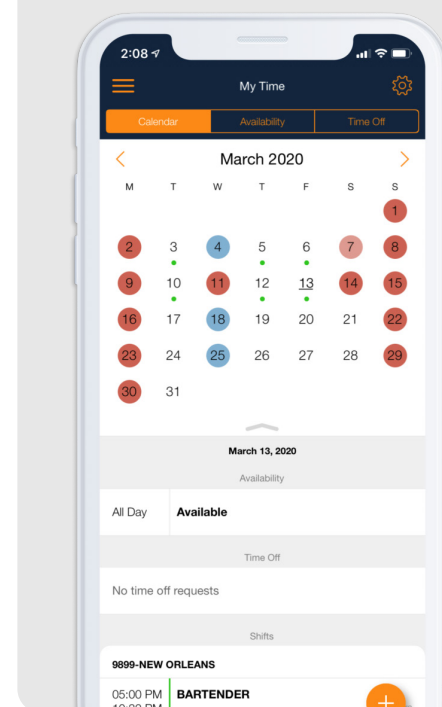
2:08

My Time

Calendar | Availability | Time Off

March 2020

| M | T | W | T | F | S | S |
|---|---|---|---|---|---|---|
| | | | | | | 1 |
| 2 | 3 | 4 | 5 | 6 | 7 | 8 |
| 9 | 10 | 11 | 12 | 13 | 14 | 15 |
| 16 | 17 | 18 | 19 | 20 | 21 | 22 |
| 23 | 24 | 25 | 26 | 27 | 28 | 29 |
| 30 | 31 | | | | | |

March 13, 2020

Availability

All Day Available

Time Off

No time off requests

Shifts

9899-NEW ORLEANS

05:00 PM BARTENDER
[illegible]